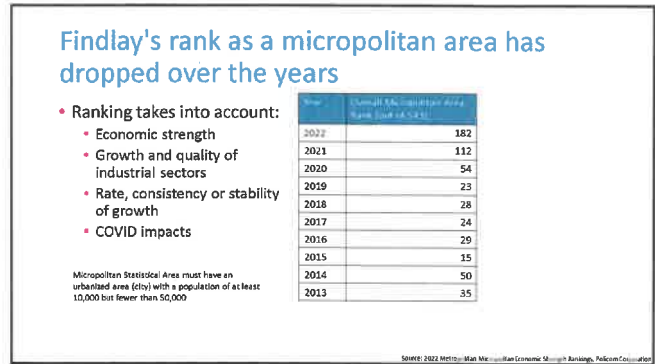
Findlay's rank as a micropolitan area has dropped over the years

• Ranking takes into account:
 • Economic strength
 • Growth and quality of industrial sectors
 • Rate, consistency or stability of growth
 • COVID impacts

| Year | Overall Micropolitan Area Rank (out of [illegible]) |
|---|---|
| 2022 | 182 |
| 2021 | 112 |
| 2020 | 54 |
| 2019 | 23 |
| 2018 | 28 |
| 2017 | 24 |
| 2016 | 29 |
| 2015 | 15 |
| 2014 | 50 |
| 2013 | 35 |

Micropolitan Statistical Area must have an urbanized area (city) with a population of at least 10,000 but fewer than 50,000

Source: 2022 Metro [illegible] Mic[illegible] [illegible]an Economic S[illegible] Rankings, Policom Corporation